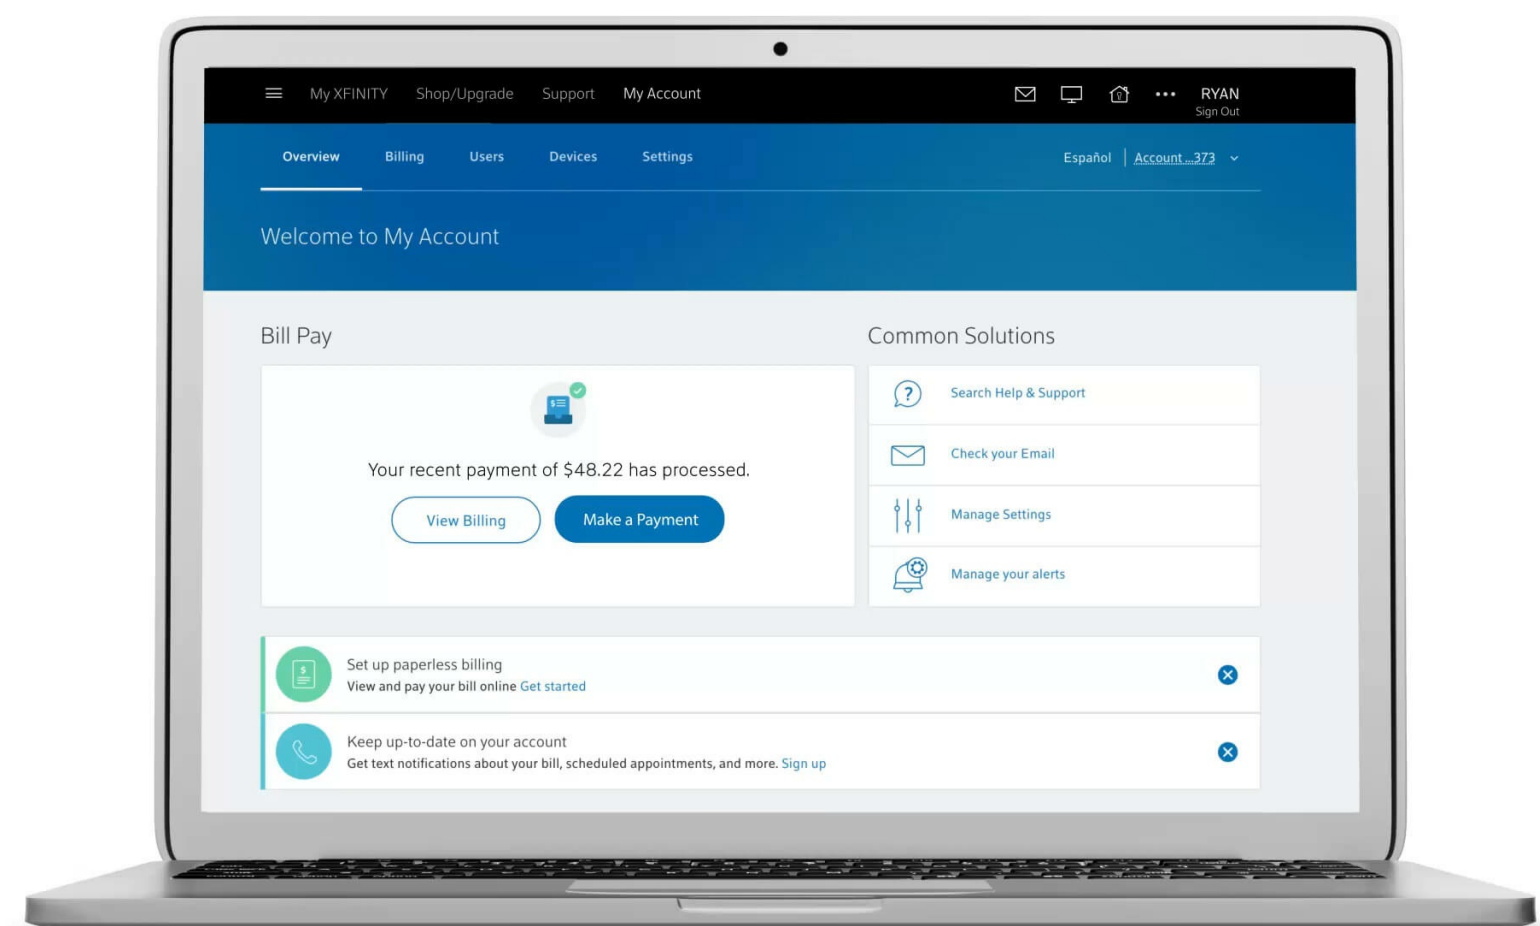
My XFINITY Shop/Upgrade Support My Account

RYAN
Sign Out

Overview Billing Users Devices Settings

Español | Account ...373

Welcome to My Account

Bill Pay

Your recent payment of $48.22 has processed.

View Billing

Make a Payment

Common Solutions

Search Help & Support

Check your Email

Manage Settings

Manage your alerts

Set up paperless billing
View and pay your bill online Get started

Keep up-to-date on your account
Get text notifications about your bill, scheduled appointments, and more. Sign up